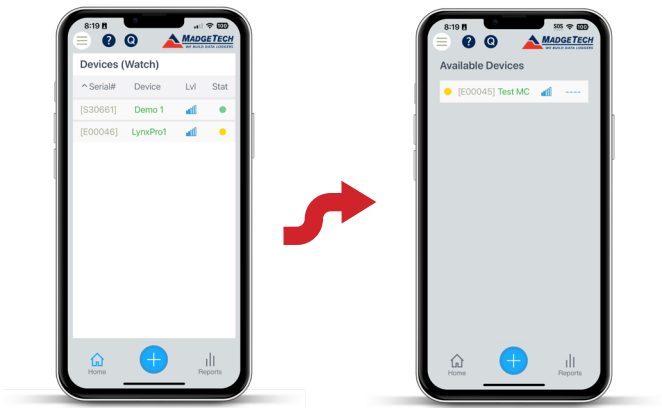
8:19

MadgeTech
WE BUILD DATA LOGGERS

Devices (Watch)

| Serial# | Device | Lvl | Stat |
|---|---|---|---|
| [S30661] | Demo 1 | | |
| [E00046] | LynxPro1 | | |

Home

Reports

8:19

MadgeTech
WE BUILD DATA LOGGERS

Available Devices

[E00045] Test MC ----

Home

Reports